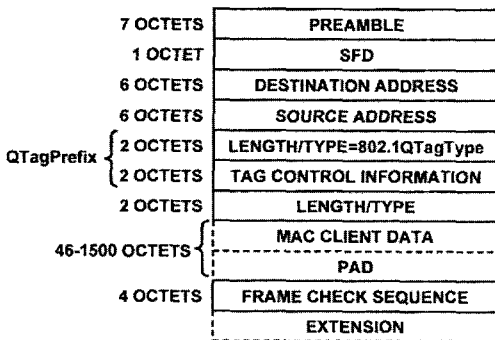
7 OCTETS | PREAMBLE
1 OCTET | SFD
6 OCTETS | DESTINATION ADDRESS
6 OCTETS | SOURCE ADDRESS
QTagPrefix 2 OCTETS | LENGTH/TYPE=802.1QTagType
2 OCTETS | TAG CONTROL INFORMATION
2 OCTETS | LENGTH/TYPE
46-1500 OCTETS | MAC CLIENT DATA
PAD
4 OCTETS | FRAME CHECK SEQUENCE
EXTENSION